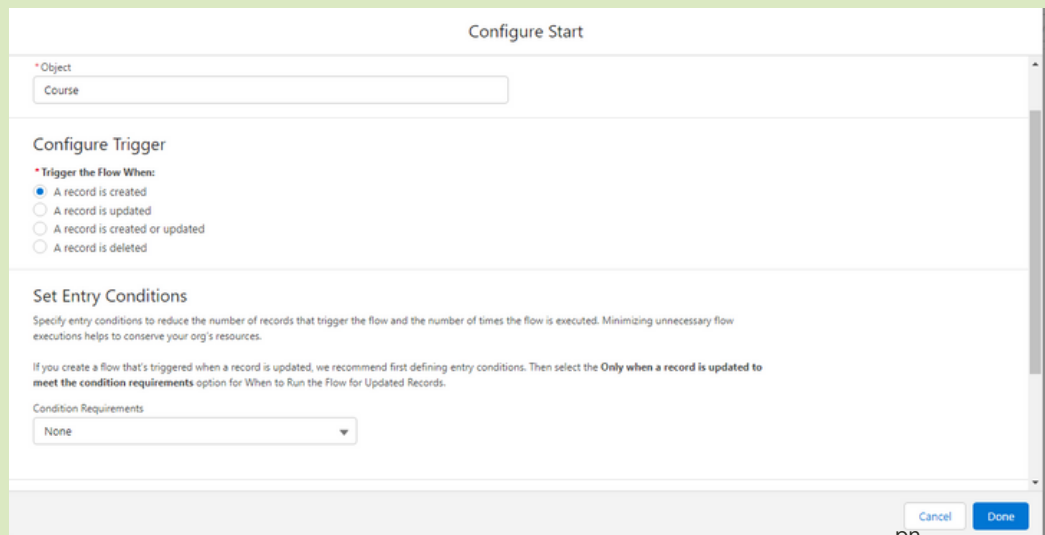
Configure Start

*Object

Course

Configure Trigger

*Trigger the Flow When:

A record is created

A record is updated

A record is created or updated

A record is deleted

Set Entry Conditions

Specify entry conditions to reduce the number of records that trigger the flow and the number of times the flow is executed. Minimizing unnecessary flow executions helps to conserve your org's resources.

If you create a flow that's triggered when a record is updated, we recommend first defining entry conditions. Then select the **Only when a record is updated to meet the condition requirements** option for When to Run the Flow for Updated Records.

Condition Requirements

None

Cancel Done